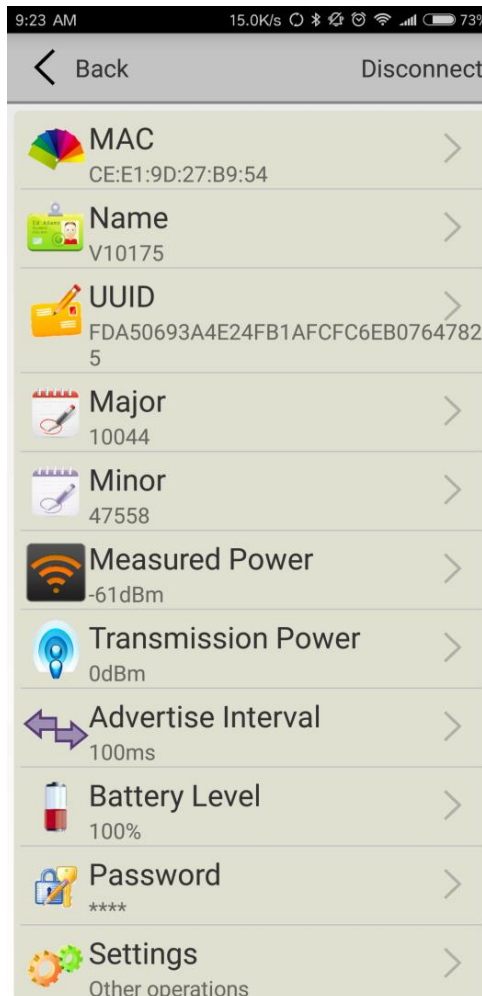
9:23 AM 15.0K/s 73

Back Disconnect

MAC
CE:E1:9D:27:B9:54

Name
V10175

UUID
FDA50693A4E24FB1AFCFC6EB07647825

Major
10044

Minor
47558

Measured Power
-61dBm

Transmission Power
0dBm

Advertise Interval
100ms

Battery Level
100%

Password
****

Settings
Other operations